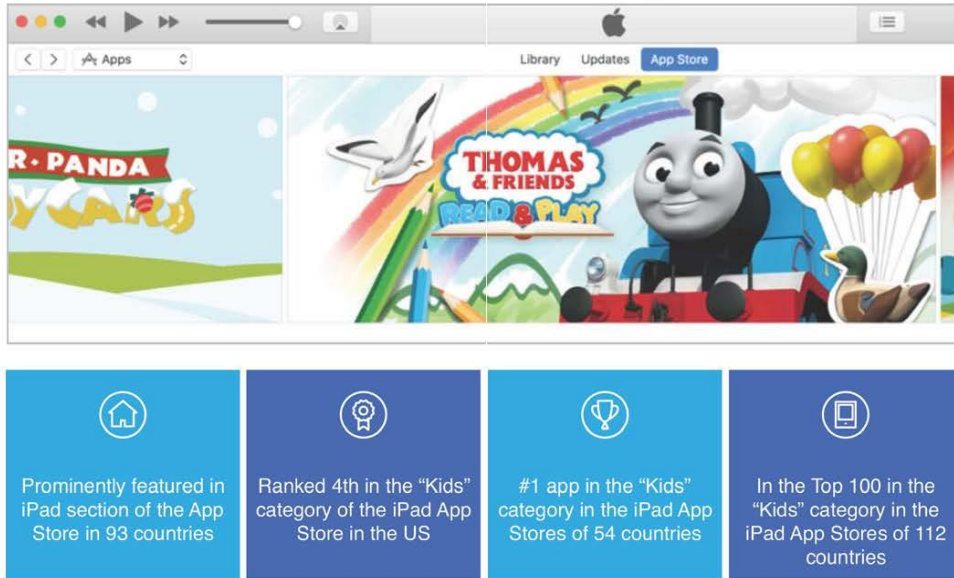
Apps

Library Updates App Store

R. PANDA

THOMAS & FRIENDS

READ & PLAY

Prominently featured in iPad section of the App Store in 93 countries

Ranked 4th in the “Kids” category of the iPad App Store in the US

#1 app in the “Kids” category in the iPad App Stores of 54 countries

In the Top 100 in the “Kids” category in the iPad App Stores of 112 countries